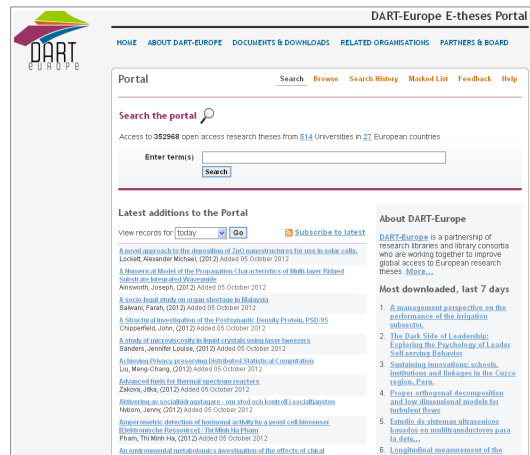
DART
EUROPE

DART-Europe E-theses Portal

HOME ABOUT DART-EUROPE DOCUMENTS & DOWNLOADS RELATED ORGANISATIONS PARTNERS & BOARD

Portal

Search Browse Search History Marked List Feedback Help

Search the portal

Access to 352968 open access research theses from 514 Universities in 27 European countries

Enter term(s)

Search

Latest additions to the Portal

View records for today Go

Subscribe to latest

A novel approach to the deposition of ZnO nanostructures for use in solar cells.
Lockett, Alexander Michael, (2012) Added 05 October 2012

A Numerical Model of the Propagation Characteristics of Multi-layer Ridged Substrate Integrated Waveguide
Ainsworth, Joseph, (2012) Added 05 October 2012

A socio-legal study on organ shortage in Malaysia
Balwani, Farah, (2012) Added 05 October 2012

A Structural Investigation of the Postsynaptic Density Protein, PSD-95
Chipperfield, John, (2012) Added 05 October 2012

A study of microviscosity in liquid crystals using laser tweezers
Sanders, Jennifer Louise, (2012) Added 05 October 2012

Achieving Privacy-preserving Distributed Statistical Computation
Liu, Meng-Chang, (2012) Added 05 October 2012

Advanced fuels for thermal spectrum reactors
Zakova, Jitka, (2012) Added 05 October 2012

Aktivering av socialbidragstagare - om stod och kontroll i socialtjansten
Nybom, Jenny, (2012) Added 05 October 2012

Amperometric detection of hormonal activity by a yeast cell biosensor [Elektronische Ressource] / Thi Minh Ha Pham
Pham, Thi Minh Ha, (2012) Added 05 October 2012

An environmental metabolomics investigation of the effects of chiral

About DART-Europe

DART-Europe is a partnership of research libraries and library consortia who are working together to improve global access to European research theses. More...

Most downloaded, last 7 days

1. A management perspective on the performance of the irrigation subsector.
2. The Dark Side of Leadership: Exploring the Psychology of Leader Self-serving Behavior
3. Sustaining innovations: schools, institutions and linkages in the Cuzco region, Peru.
4. Proper orthogonal decomposition and low dimensional models for turbulent flows
5. Estudio de sistemas ultrasonicos basados en multitransductores para la deto...
6. Longitudinal measurement of the